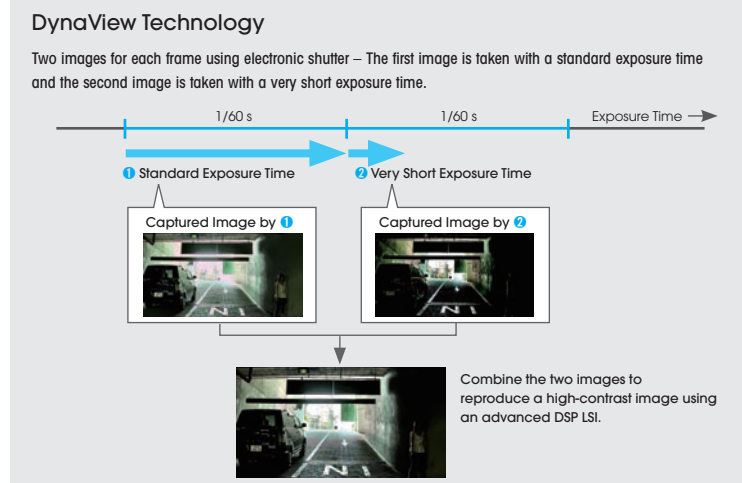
DynaView Technology

Two images for each frame using electronic shutter – The first image is taken with a standard exposure time and the second image is taken with a very short exposure time.

1/60 s

1/60 s

Exposure Time

❶ Standard Exposure Time

❷ Very Short Exposure Time

Captured Image by ❶

Captured Image by ❷

Combine the two images to reproduce a high-contrast image using an advanced DSP LSI.